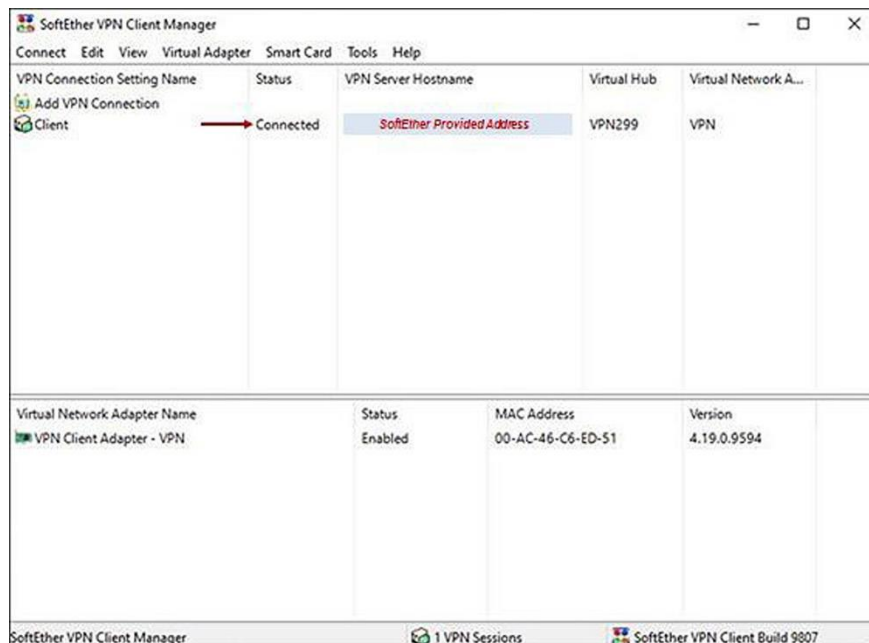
SoftEther VPN Client Manager

Connect Edit View Virtual Adapter Smart Card Tools Help

| VPN Connection Setting Name | Status | VPN Server Hostname | Virtual Hub | Virtual Network A... |
|---|---|---|---|---|
| Add VPN Connection | | | | |
| Client | Connected | SoftEther Provided Address | VPN299 | VPN |

| Virtual Network Adapter Name | Status | MAC Address | Version |
|---|---|---|---|
| VPN Client Adapter - VPN | Enabled | 00-AC-46-C6-ED-51 | 4.19.0.9594 |

SoftEther VPN Client Manager 1 VPN Sessions SoftEther VPN Client Build 9807